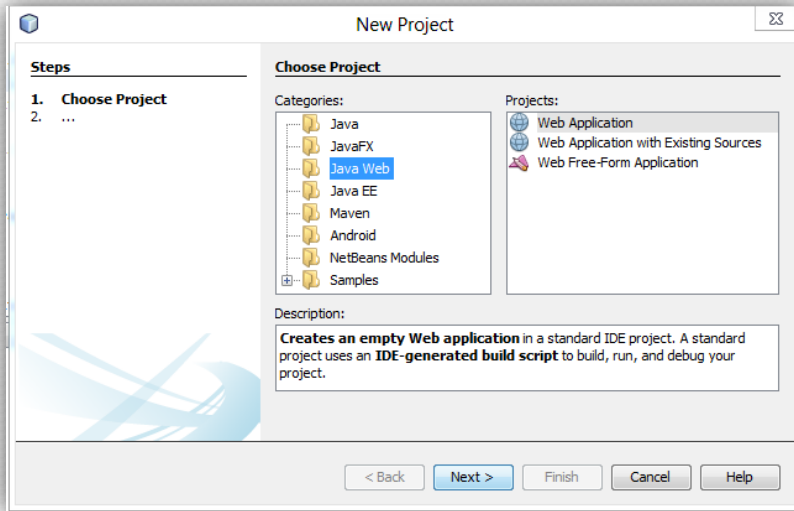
New Project

Steps

1. Choose Project
2. ...

Choose Project

Categories:

Java
JavaFX
Java Web
Java EE
Maven
Android
NetBeans Modules
Samples

Projects:

Web Application
Web Application with Existing Sources
Web Free-Form Application

Description:

**Creates an empty Web application** in a standard IDE project. A standard project uses an **IDE-generated build script** to build, run, and debug your project.

< Back | Next > | Finish | Cancel | Help